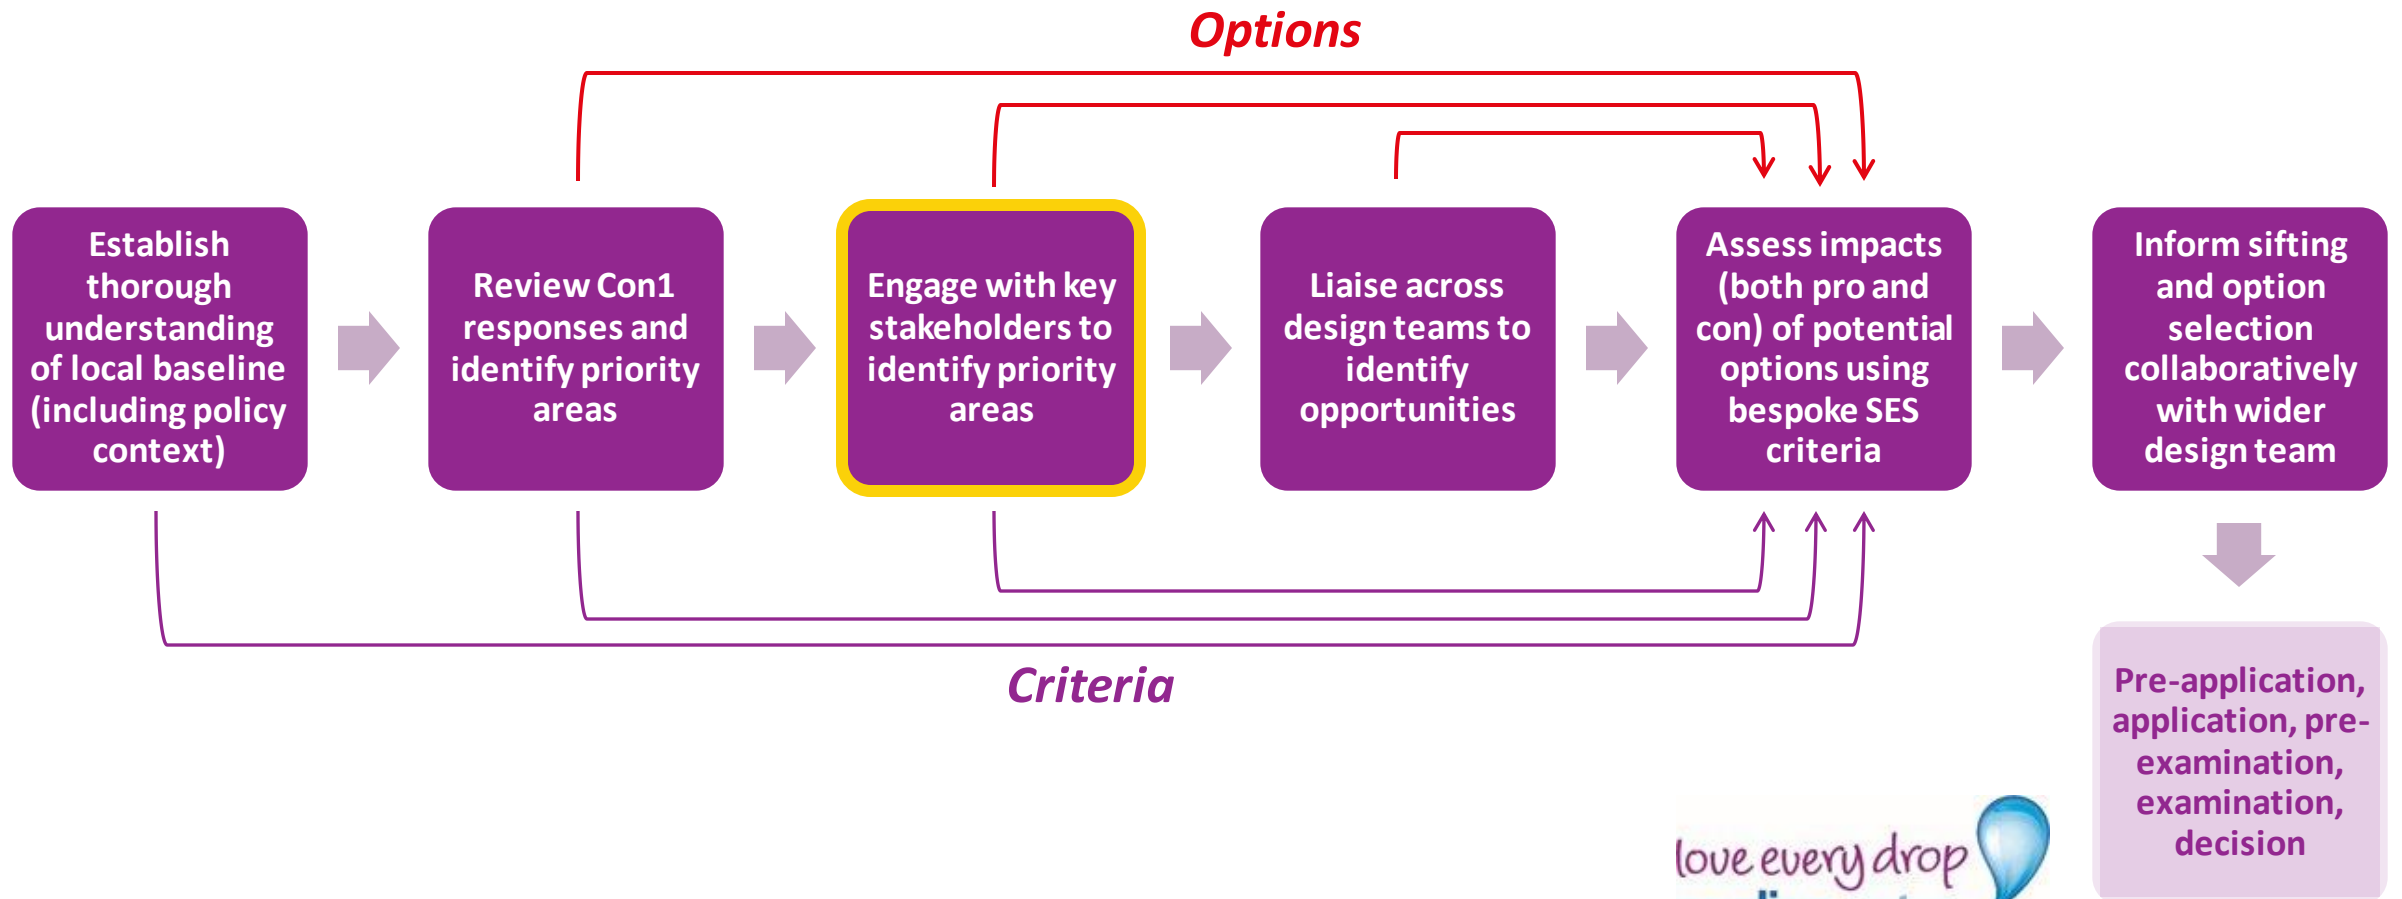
Options

Establish thorough understanding of local baseline (including policy context)

Review Con1 responses and identify priority areas

Engage with key stakeholders to identify priority areas

Liaise across design teams to identify opportunities

Assess impacts (both pro and con) of potential options using bespoke SES criteria

Inform sifting and option selection collaboratively with wider design team

Criteria

Pre-application, application, pre-examination, examination, decision

love every drop